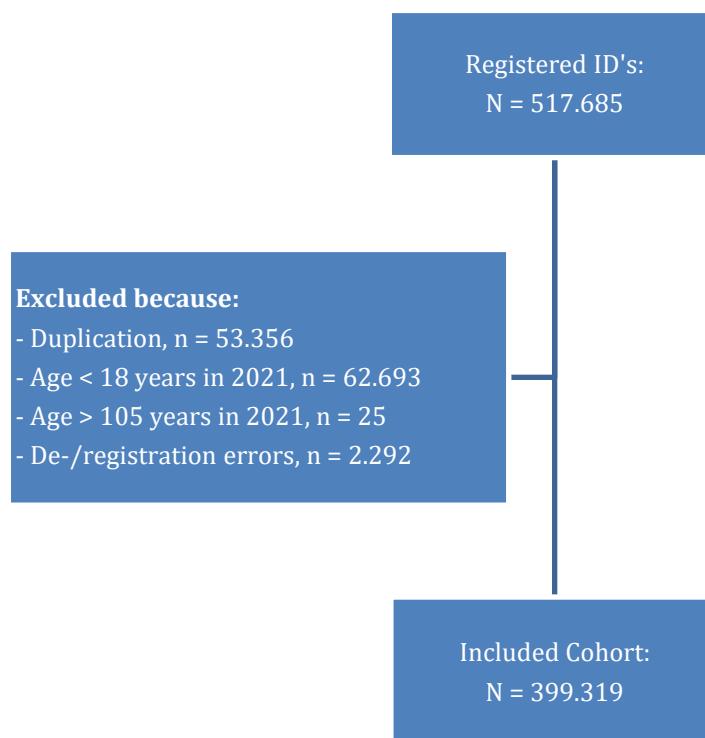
Registered ID's:
N = 517.685

**Excluded because:**
- Duplication, n = 53.356
- Age < 18 years in 2021, n = 62.693
- Age > 105 years in 2021, n = 25
- De-/registration errors, n = 2.292

Included Cohort:
N = 399.319